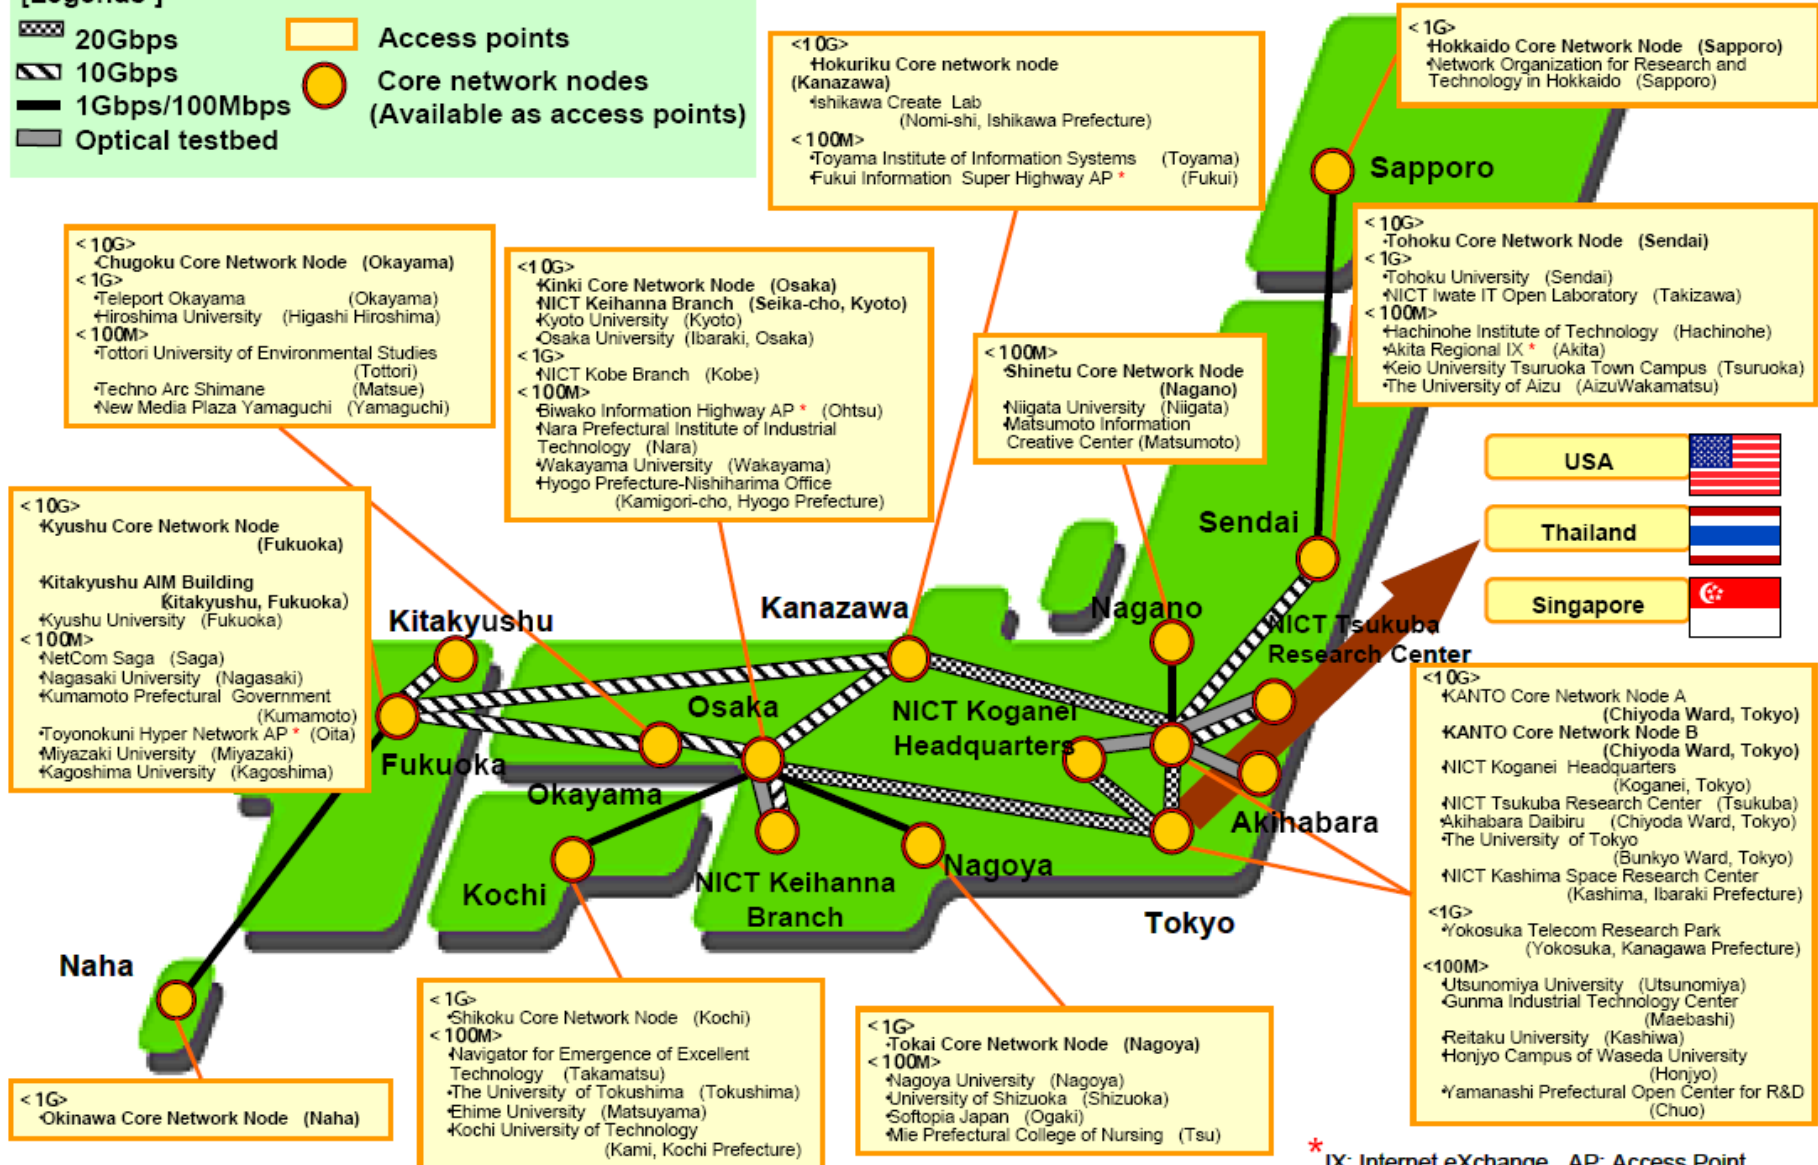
[Legends]
20Gbps
10Gbps
1Gbps/100Mbps
Optical testbed
Access points
Core network nodes (Available as access points)

<10G>
·Hokuriku Core network node (Kanazawa)
·Ishikawa Create Lab (Nomi-shi, Ishikawa Prefecture)
<100M>
·Toyama Institute of Information Systems (Toyama)
·Fukui Information Super Highway AP * (Fukui)

<1G>
·Hokkaido Core Network Node (Sapporo)
·Network Organization for Research and Technology in Hokkaido (Sapporo)

Sapporo

<10G>
·Chugoku Core Network Node (Okayama)
<1G>
·Teleport Okayama (Okayama)
·Hiroshima University (Higashi Hiroshima)
<100M>
·Tottori University of Environmental Studies (Tottori)
·Techno Arc Shimane (Matsue)
·New Media Plaza Yamaguchi (Yamaguchi)

<10G>
·Kinki Core Network Node (Osaka)
·NICT Keihanna Branch (Seika-cho, Kyoto)
·Kyoto University (Kyoto)
·Osaka University (Ibaraki, Osaka)
<1G>
·NICT Kobe Branch (Kobe)
<100M>
·Biwako Information Highway AP * (Ohtsu)
·Nara Prefectural Institute of Industrial Technology (Nara)
·Wakayama University (Wakayama)
·Hyogo Prefecture-Nishiharima Office (Kamigori-cho, Hyogo Prefecture)

<100M>
·Shinetu Core Network Node (Nagano)
·Niigata University (Niigata)
·Matsumoto Information Creative Center (Matsumoto)

<10G>
·Tohoku Core Network Node (Sendai)
<1G>
·Tohoku University (Sendai)
·NICT Iwate IT Open Laboratory (Takizawa)
<100M>
·Hachinohe Institute of Technology (Hachinohe)
·Akita Regional IX * (Akita)
·Keio University Tsuruoka Town Campus (Tsuruoka)
·The University of Aizu (AizuWakamatsu)

USA
Thailand
Singapore

<10G>
·Kyushu Core Network Node (Fukuoka)
·Kitakyushu AIM Building Kitakyushu, Fukuoka)
·Kyushu University (Fukuoka)
<100M>
·NetCom Saga (Saga)
·Nagasaki University (Nagasaki)
·Kumamoto Prefectural Government (Kumamoto)
·Toyonokuni Hyper Network AP * (Oita)
·Miyazaki University (Miyazaki)
·Kagoshima University (Kagoshima)

Sendai
Kitakyushu
Kanazawa
Nagano
NICT Tsukuba Research Center
Osaka
NICT Koganei Headquarters
Fukuoka
Okayama
Akihabara
Kochi
NICT Keihanna Branch
Nagoya
Tokyo
Naha

<10G>
·KANTO Core Network Node A (Chiyoda Ward, Tokyo)
·KANTO Core Network Node B (Chiyoda Ward, Tokyo)
·NICT Koganei Headquarters (Koganei, Tokyo)
·NICT Tsukuba Research Center (Tsukuba)
·Akihabara Daibiru (Chiyoda Ward, Tokyo)
·The University of Tokyo (Bunkyo Ward, Tokyo)
·NICT Kashima Space Research Center (Kashima, Ibaraki Prefecture)
<1G>
·Yokosuka Telecom Research Park (Yokosuka, Kanagawa Prefecture)
<100M>
·Utsunomiya University (Utsunomiya)
·Gunma Industrial Technology Center (Maebashi)
·Reitaku University (Kashiwa)
·Honjyo Campus of Waseda University (Honjyo)
·Yamanashi Prefectural Open Center for R&D (Chuo)

<1G>
·Okinawa Core Network Node (Naha)

<1G>
·Shikoku Core Network Node (Kochi)
<100M>
·Navigator for Emergence of Excellent Technology (Takamatsu)
·The University of Tokushima (Tokushima)
·Ehime University (Matsuyama)
·Kochi University of Technology (Kami, Kochi Prefecture)

<1G>
·Tokai Core Network Node (Nagoya)
<100M>
·Nagoya University (Nagoya)
·University of Shizuoka (Shizuoka)
·Softopia Japan (Ogaki)
·Mie Prefectural College of Nursing (Tsu)

* IX: Internet eXchange AP: Access Point